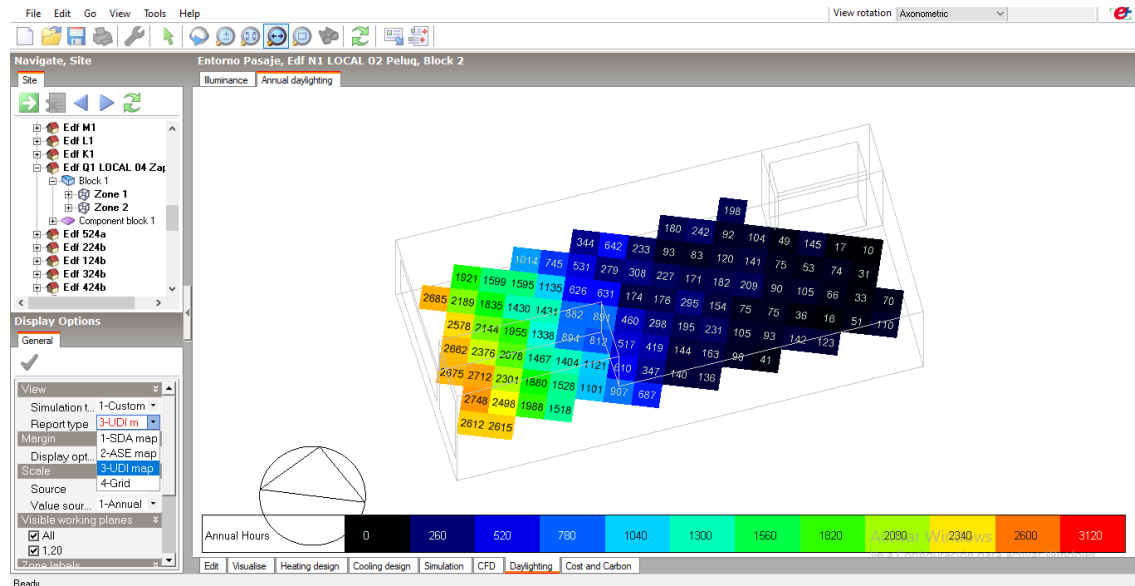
File Edit Go View Tools Help

View rotation Axonometric

Navigate, Site

Site

Edf M1
Edf L1
Edf K1
Edf Q1 LOCAL 04 Zap
Block 1
Zone 1
Zone 2
Component block 1
Edf 524a
Edf 224b
Edf 124b
Edf 324b
Edf 424b

Display Options

General

View
Simulation t... 1-Custom
Report type 3-UDI m
Margin
Display opt...
Scale
Source
Value sour... 1-Annual
Visible working planes
All
1.20
Zone labels

1-SDA map
2-ASE map
3-UDI map
4-Grid

Entorno Pasaje, Edf N1 LOCAL 02 Peluq, Block 2

Illuminance Annual daylighting

198
180 242 92 104 49 145 17 10
344 642 233 93 83 120 141 75 53 74 31
1014 745 531 279 308 227 171 182 209 90 105 66 33 70
1921 1599 1595 1135 626 631 174 176 295 154 75 75 36 16 51 110
2685 2189 1835 1430 1431 882 891 460 298 195 231 105 93 142 123
2578 2144 1955 1338 894 812 517 419 144 163 98 41
2662 2376 2078 1467 1404 1121 810 347 140 136
2675 2712 2301 1880 1528 1101 907 687
2748 2498 1988 1518
2612 2615

| Annual Hours | 0 | 260 | 520 | 780 | 1040 | 1300 | 1560 | 1820 | 2080 | 2340 | 2600 | 3120 |
|---|---|---|---|---|---|---|---|---|---|---|---|---|

Activar Windows
Ve a Configuración para activar Windows.

Edit Visualise Heating design Cooling design Simulation CFD Daylighting Cost and Carbon

Ready